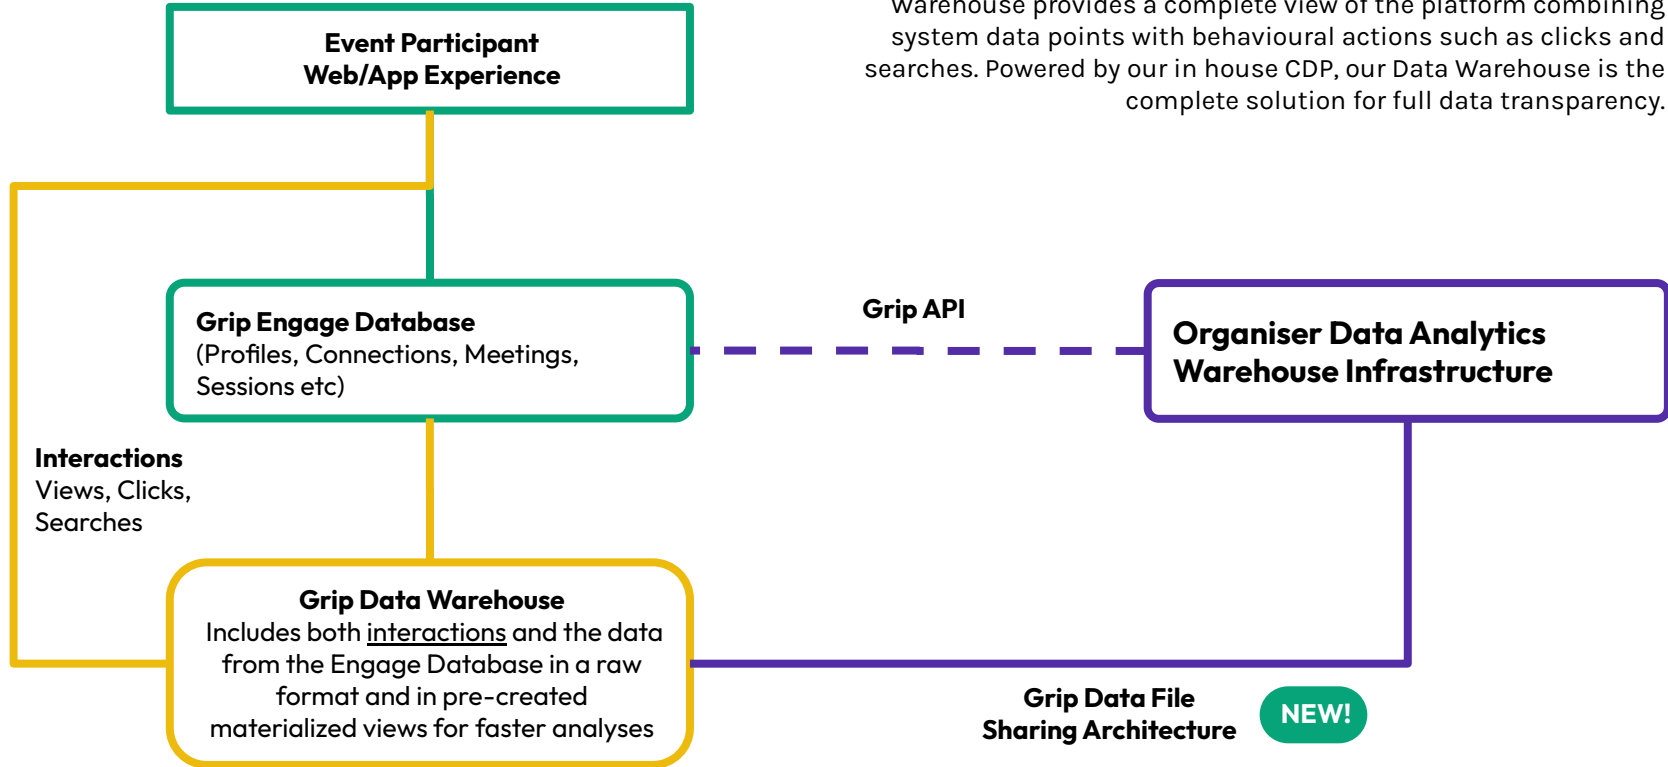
Event Participant
Web/App Experience

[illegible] provides a complete view of the platform combining system data points with behavioural actions such as clicks and searches. Powered by our in house CDP, our Data Warehouse is the complete solution for full data transparency.

Grip Engage Database
(Profiles, Connections, Meetings, Sessions etc)

Grip API

Organiser Data Analytics
Warehouse Infrastructure

Interactions
Views, Clicks, Searches

Grip Data Warehouse
Includes both interactions and the data from the Engage Database in a raw format and in pre-created materialized views for faster analyses

Grip Data File
Sharing Architecture

NEW!